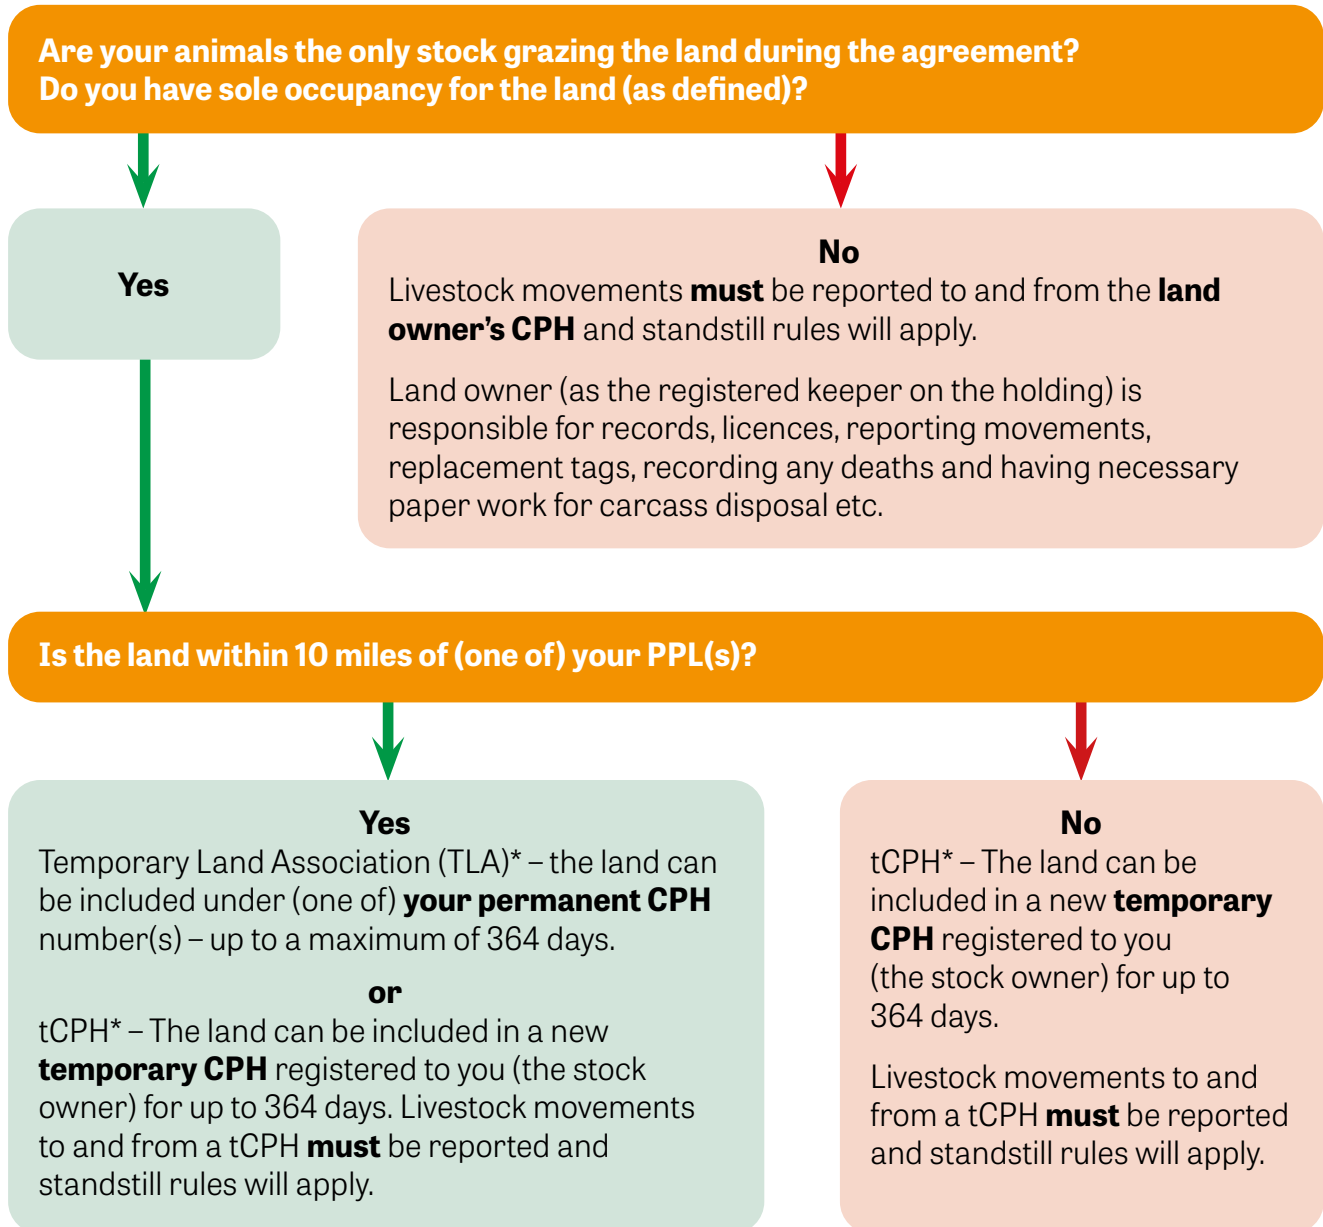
Are your animals the only stock grazing the land during the agreement?
Do you have sole occupancy for the land (as defined)?

Yes

No
Livestock movements **must** be reported to and from the **land owner's CPH** and standstill rules will apply.

Land owner (as the registered keeper on the holding) is responsible for records, licences, reporting movements, replacement tags, recording any deaths and having necessary paper work for carcass disposal etc.

Is the land within 10 miles of (one of) your PPL(s)?

Yes
Temporary Land Association (TLA)* – the land can be included under (one of) **your permanent CPH** number(s) – up to a maximum of 364 days.

or
tCPH* – The land can be included in a new **temporary CPH** registered to you (the stock owner) for up to 364 days. Livestock movements to and from a tCPH **must** be reported and standstill rules will apply.

No
tCPH* – The land can be included in a new **temporary CPH** registered to you (the stock owner) for up to 364 days.

Livestock movements to and from a tCPH **must** be reported and standstill rules will apply.